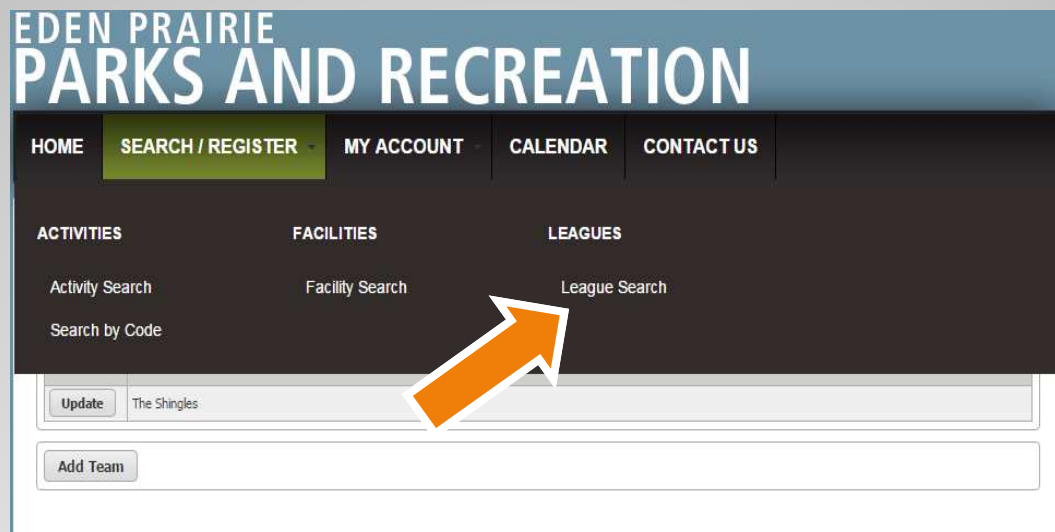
EDEN PRAIRIE
PARKS AND RECREATION

HOME
SEARCH / REGISTER
MY ACCOUNT
CALENDAR
CONTACT US

ACTIVITIES
Activity Search
Search by Code

FACILITIES
Facility Search

LEAGUES
League Search

Update
The Shingles

Add Team